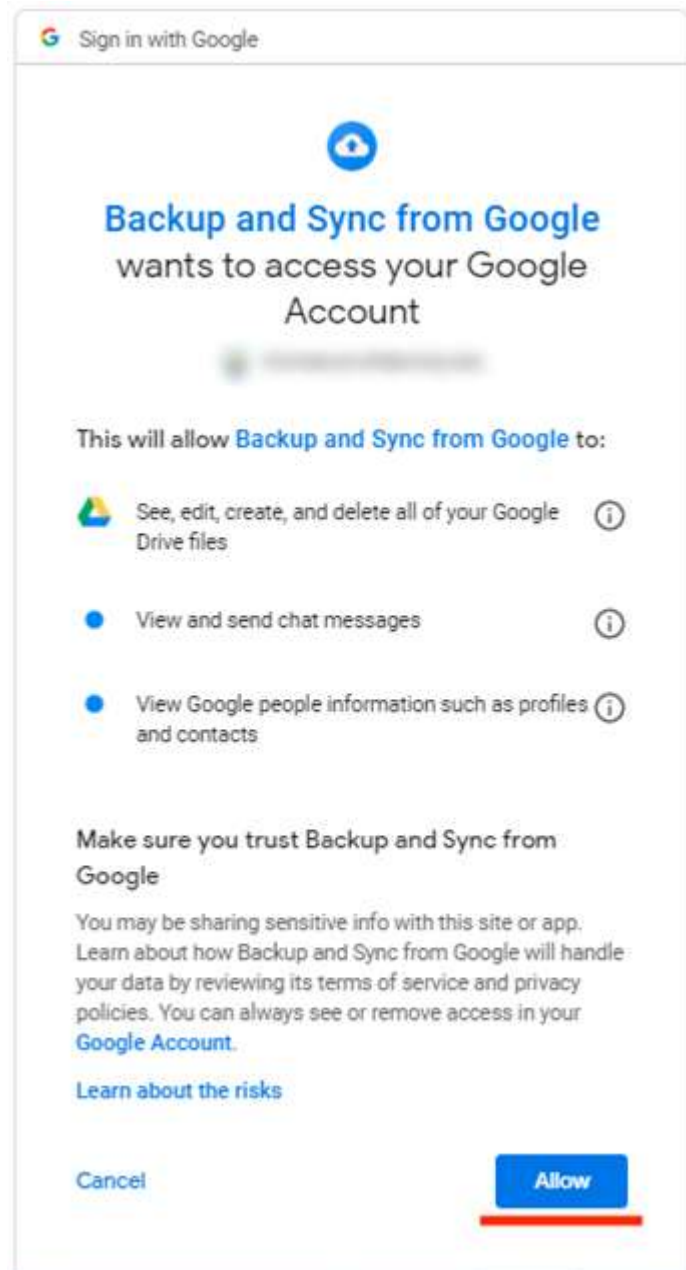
G Sign in with Google

Backup and Sync from Google wants to access your Google Account

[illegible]

This will allow Backup and Sync from Google to:

See, edit, create, and delete all of your Google Drive files

View and send chat messages

View Google people information such as profiles and contacts

Make sure you trust Backup and Sync from Google

You may be sharing sensitive info with this site or app. Learn about how Backup and Sync from Google will handle your data by reviewing its terms of service and privacy policies. You can always see or remove access in your Google Account.

Learn about the risks

Cancel

Allow